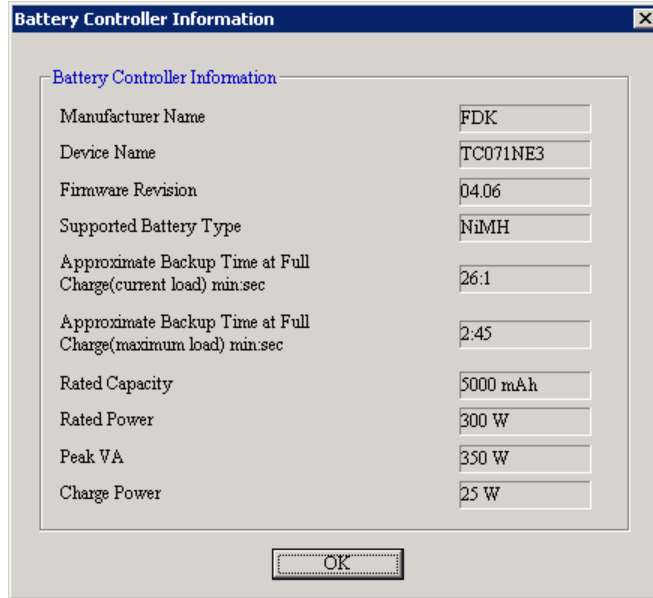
Battery Controller Information

Battery Controller Information

| | |
|---|---|
| Manufacturer Name | FDK |
| Device Name | TC071NE3 |
| Firmware Revision | 04.06 |
| Supported Battery Type | NiMH |
| Approximate Backup Time at Full Charge(current load) min:sec | 26:1 |
| Approximate Backup Time at Full Charge(maximum load) min:sec | 2:45 |
| Rated Capacity | 5000 mAh |
| Rated Power | 300 W |
| Peak VA | 350 W |
| Charge Power | 25 W |

OK